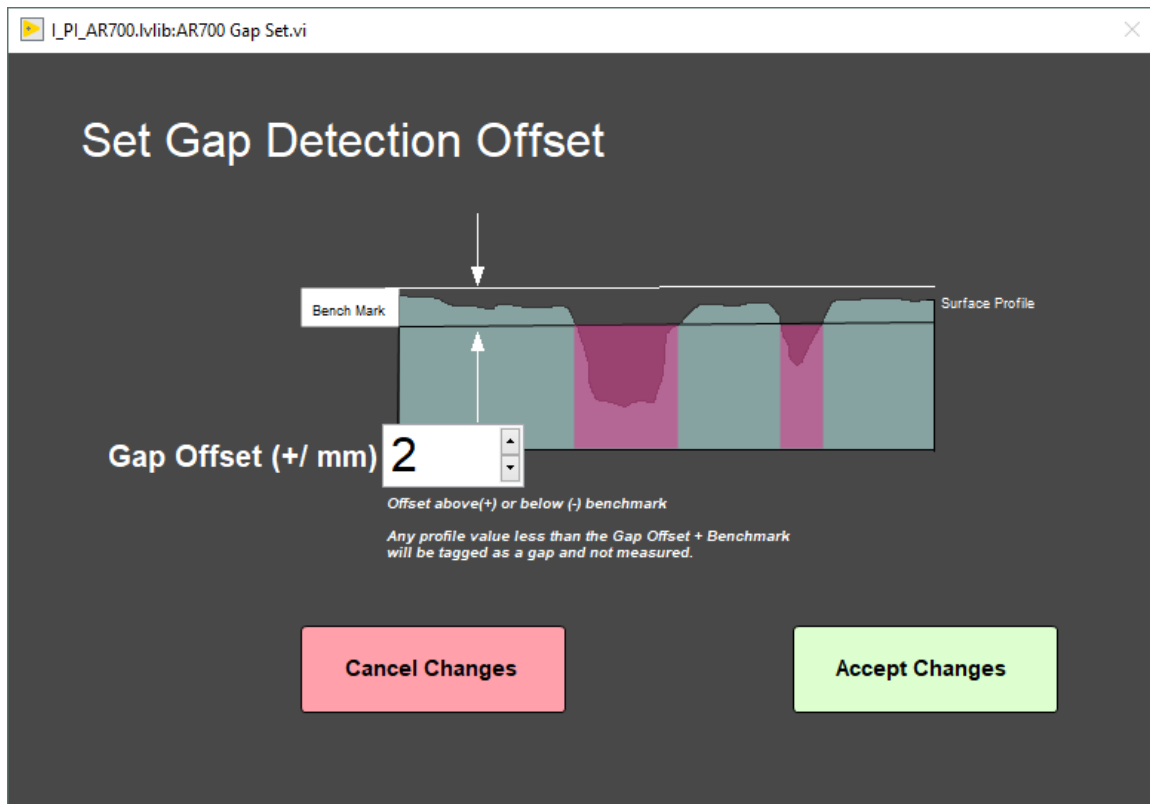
I_PI_AR700.lvlib:AR700 Gap Set.vi

Set Gap Detection Offset

Bench Mark

Surface Profile

Gap Offset (+/ mm) 2

Offset above(+) or below (-) benchmark

Any profile value less than the Gap Offset + Benchmark will be tagged as a gap and not measured.

Cancel Changes

Accept Changes